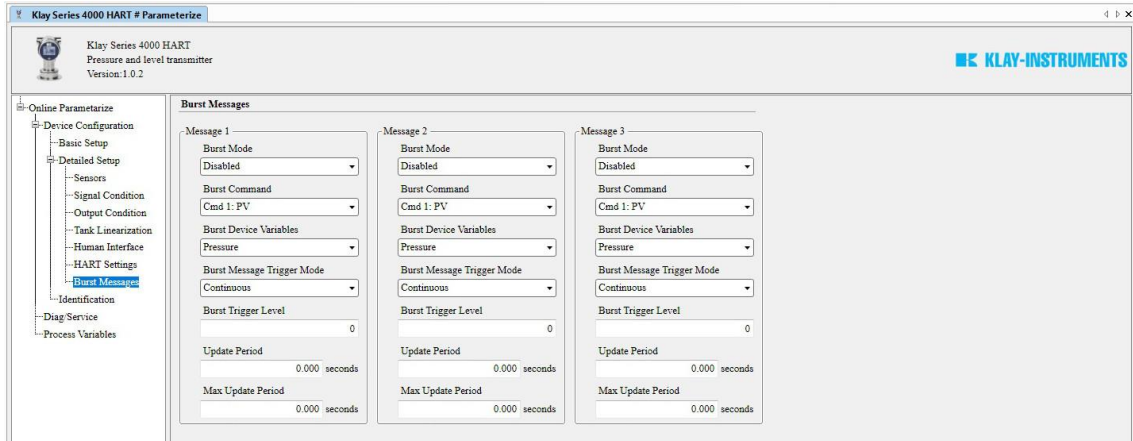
Klay Series 4000 HART # Parameterize

Klay Series 4000 HART
Pressure and level transmitter
Version:1.0.2

KLAY-INSTRUMENTS

Online Parametarize
Device Configuration
Basic Setup
Detailed Setup
Sensors
Signal Condition
Output Condition
Tank Linearization
Human Interface
HART Settings
Burst Messages
Identification
Diag/Service
Process Variables

Burst Messages

Message 1
Burst Mode
Disabled
Burst Command
Cmd 1: PV
Burst Device Variables
Pressure
Burst Message Trigger Mode
Continuous
Burst Trigger Level
0
Update Period
0.000 seconds
Max Update Period
0.000 seconds

Message 2
Burst Mode
Disabled
Burst Command
Cmd 1: PV
Burst Device Variables
Pressure
Burst Message Trigger Mode
Continuous
Burst Trigger Level
0
Update Period
0.000 seconds
Max Update Period
0.000 seconds

Message 3
Burst Mode
Disabled
Burst Command
Cmd 1: PV
Burst Device Variables
Pressure
Burst Message Trigger Mode
Continuous
Burst Trigger Level
0
Update Period
0.000 seconds
Max Update Period
0.000 seconds